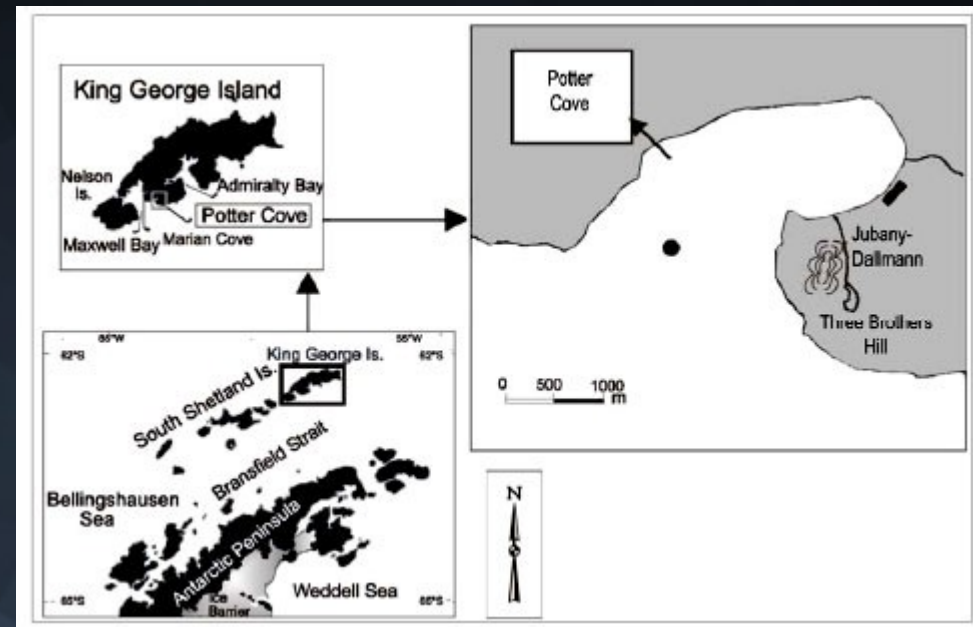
King George Island

Nelson Is.

Admiralty Bay

Potter Cove

Maxwell Bay

Marian Cove

Potter Cove

Jubany-Dallmann

Three Brothers Hill

0 500 1000 m

65°W 55°W

62°S 62°S

King George Is.

South Shetland Is.

Bransfield Strait

Bellingshausen Sea

Antarctic Peninsula

Weddell Sea

Ice Barrier

65°S 65°S

N